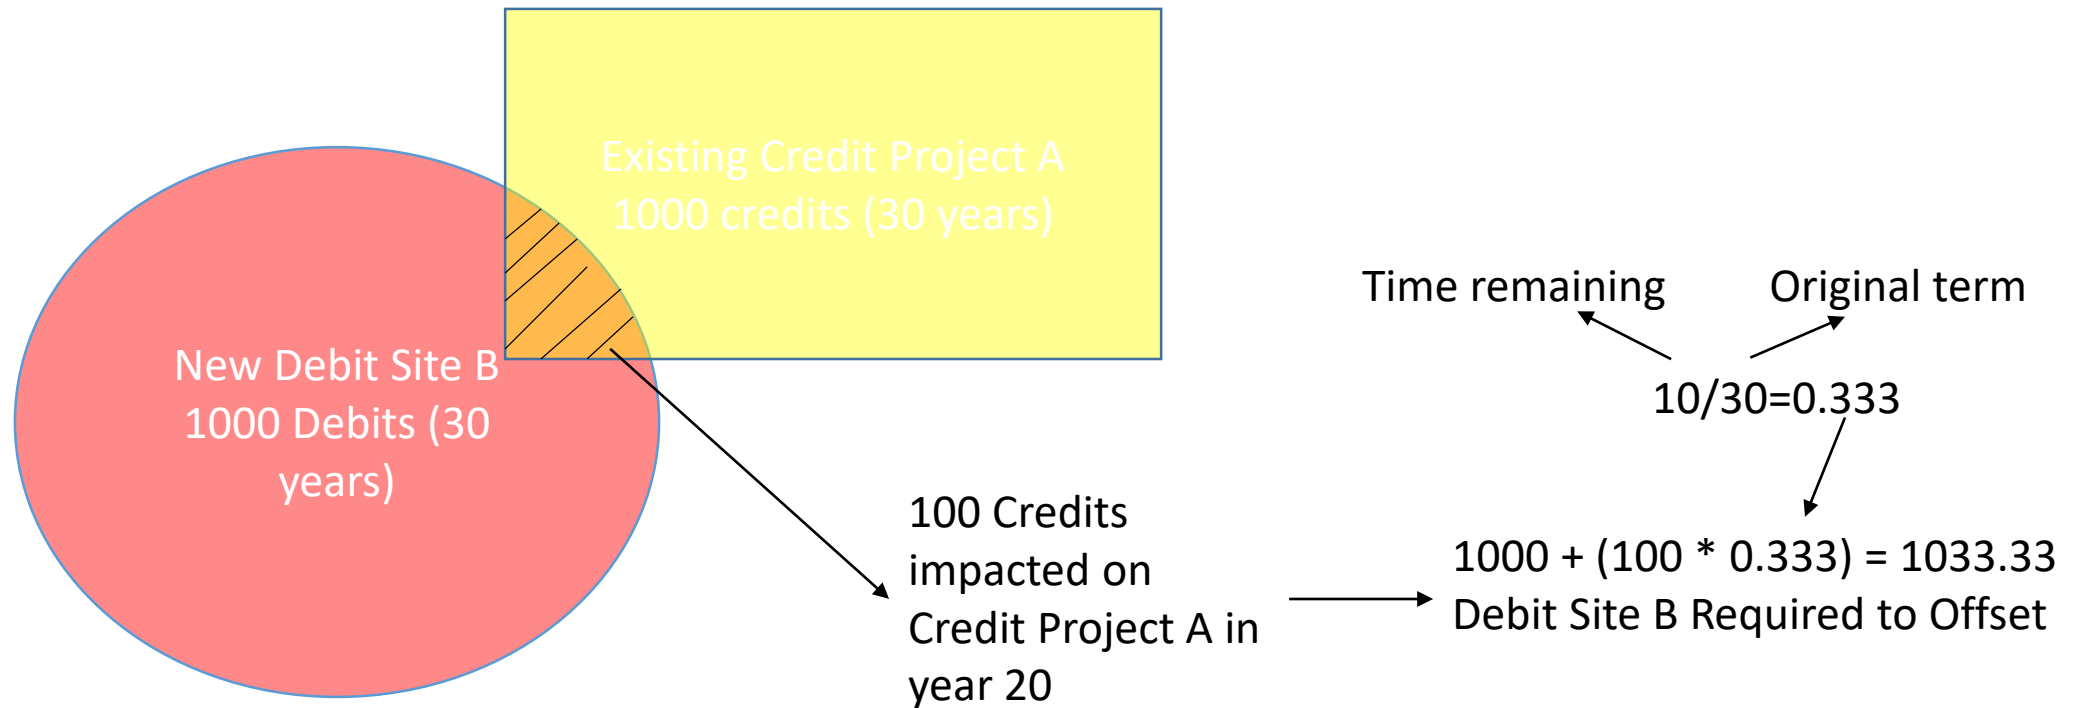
Existing Credit Project A
1000 credits (30 years)

New Debit Site B
1000 Debits (30 years)

Time remaining

Original term

10/30=0.333

100 Credits impacted on Credit Project A in year 20

1000 + (100 * 0.333) = 1033.33
Debit Site B Required to Offset